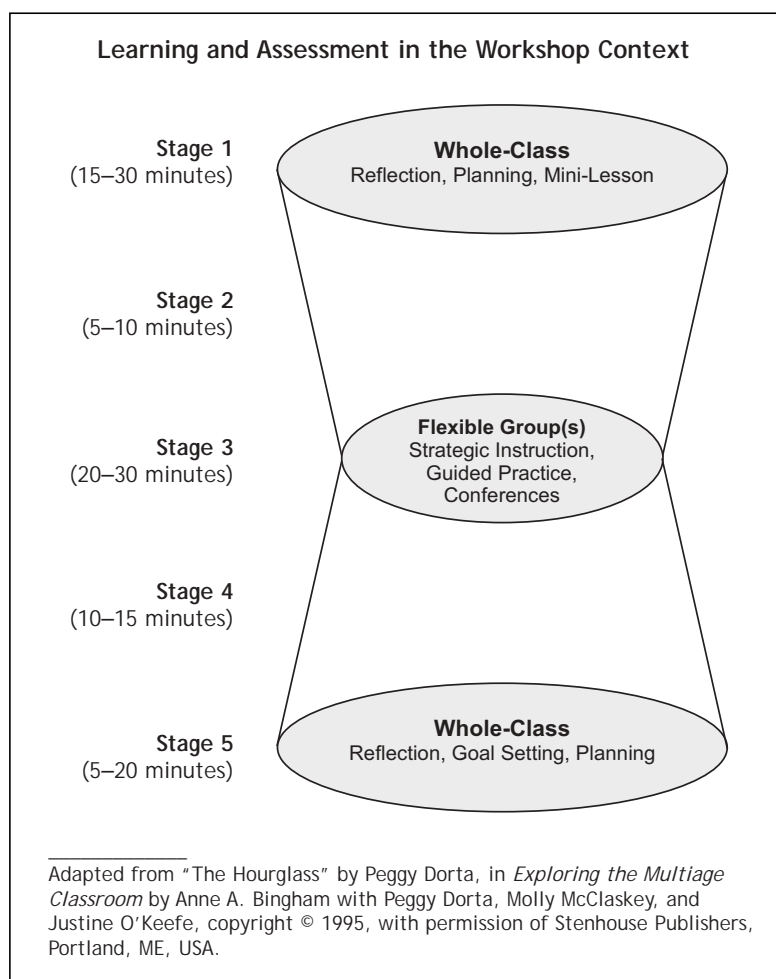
Learning and Assessment in the Workshop Context

Stage 1
(15–30 minutes)

Whole-Class
Reflection, Planning, Mini-Lesson

Stage 2
(5–10 minutes)

Stage 3
(20–30 minutes)

Flexible Group(s)
Strategic Instruction, Guided Practice, Conferences

Stage 4
(10–15 minutes)

Stage 5
(5–20 minutes)

Whole-Class
Reflection, Goal Setting, Planning

Adapted from "The Hourglass" by Peggy Dorta, in *Exploring the Multiage Classroom* by Anne A. Bingham with Peggy Dorta, Molly McClaskey, and Justine O'Keefe, copyright © 1995, with permission of Stenhouse Publishers, Portland, ME, USA.